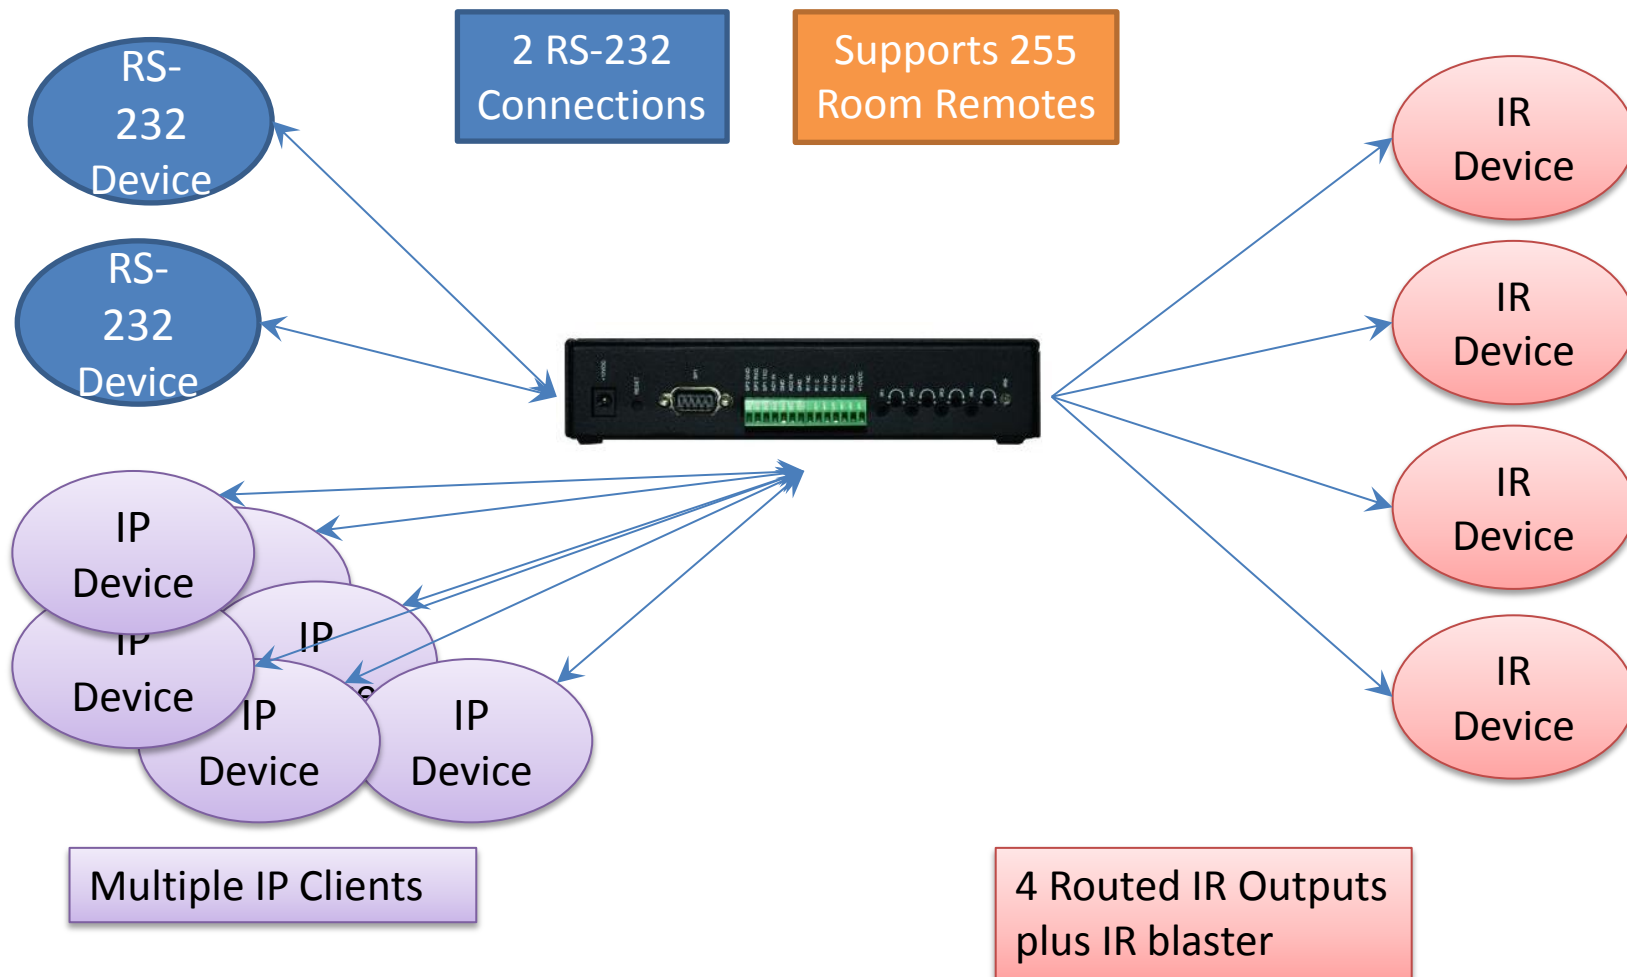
RS-232 Device

RS-232 Device

2 RS-232 Connections

Supports 255 Room Remotes

IR Device

IR Device

IR Device

IR Device

IP Device

IP Device

IP

IP Device

IP Device

Multiple IP Clients

4 Routed IR Outputs plus IR blaster